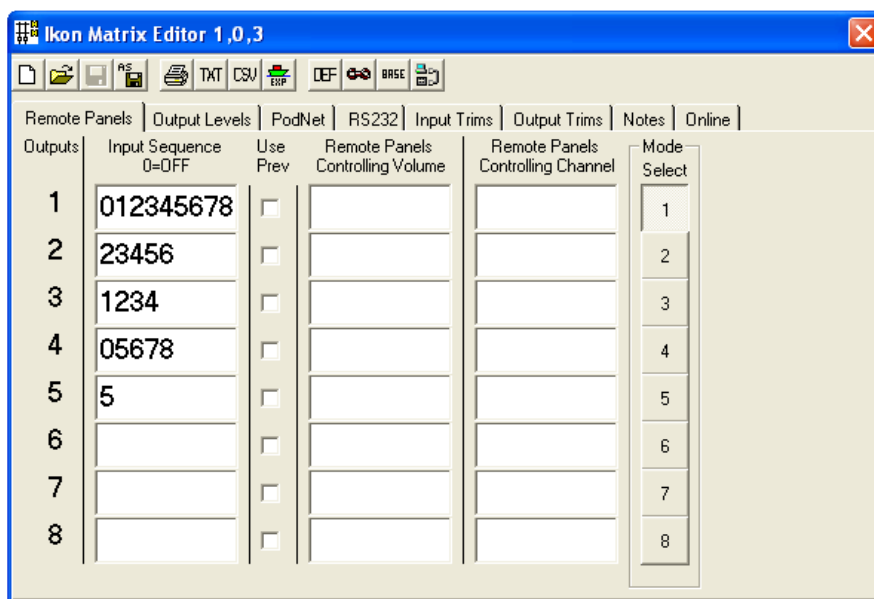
Ikon Matrix Editor 1,0,3

AS TXT CSV EXP DEF BASE

Remote Panels | Output Levels | PodNet | RS232 | Input Trims | Output Trims | Notes | Online

| Outputs | Input Sequence 0=OFF | Use Prev | Remote Panels Controlling Volume | Remote Panels Controlling Channel | Mode Select |
|---|---|---|---|---|---|
| 1 | 012345678 | | | | 1 |
| 2 | 23456 | | | | 2 |
| 3 | 1234 | | | | 3 |
| 4 | 05678 | | | | 4 |
| 5 | 5 | | | | 5 |
| 6 | | | | | 6 |
| 7 | | | | | 7 |
| 8 | | | | | 8 |